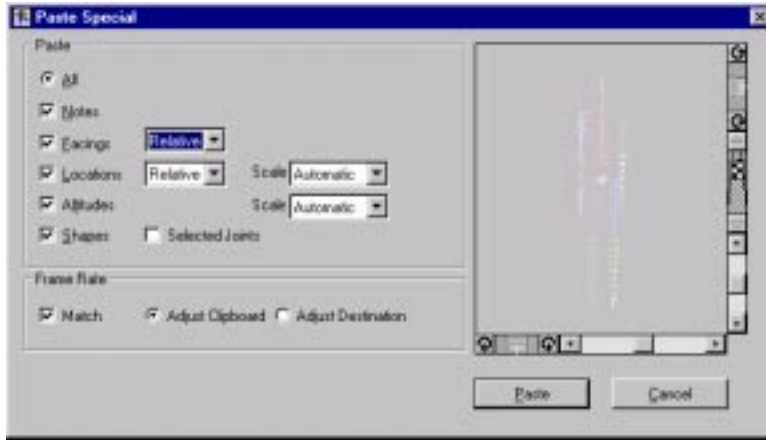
Paste Special

Paste

All

Notes

Facings Relative

Locations Relative Scale Automatic

Altitudes Scale Automatic

Shapes Selected Joints

Frame Rate

Match Adjust Clipboard Adjust Destination

Paste Cancel